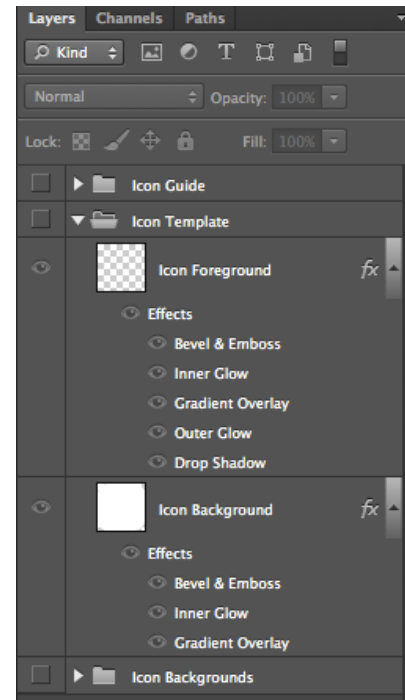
Layers Channels Paths

Kind

Normal

Opacity: 100%

Lock:

Fill: 100%

Icon Guide

Icon Template

Icon Foreground

fx

Effects

Bevel & Emboss

Inner Glow

Gradient Overlay

Outer Glow

Drop Shadow

Icon Background

fx

Effects

Bevel & Emboss

Inner Glow

Gradient Overlay

Icon Backgrounds